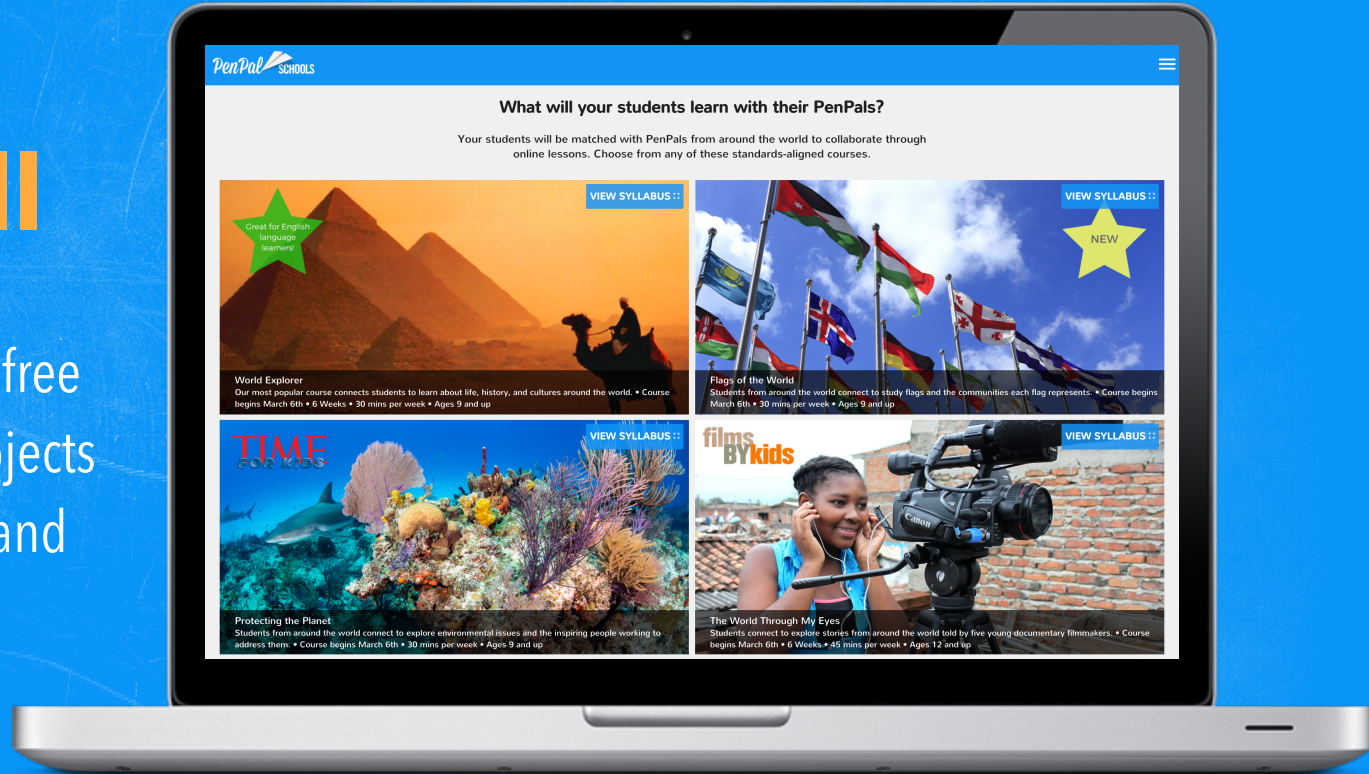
free
jects
and

PenPal SCHOOLS

What will your students learn with their PenPals?

Your students will be matched with PenPals from around the world to collaborate through online lessons. Choose from any of these standards-aligned courses.

VIEW SYLLABUS

Great for English language learners!

World Explorer
Our most popular course connects students to learn about life, history, and cultures around the world. • Course begins March 6th • 6 Weeks • 30 mins per week • Ages 9 and up

VIEW SYLLABUS

NEW

Flags of the World
Students from around the world connect to study flags and the communities each flag represents. • Course begins March 6th • 30 mins per week • Ages 9 and up

TIME FOR KIDS

VIEW SYLLABUS

Protecting the Planet
Students from around the world connect to explore environmental issues and the inspiring people working to address them. • Course begins March 6th • 30 mins per week • Ages 9 and up

films BY kids

VIEW SYLLABUS

Canon

The World Through My Eyes
Students connect to explore stories from around the world told by five young documentary filmmakers. • Course begins March 6th • 6 Weeks • 45 mins per week • Ages 12 and up